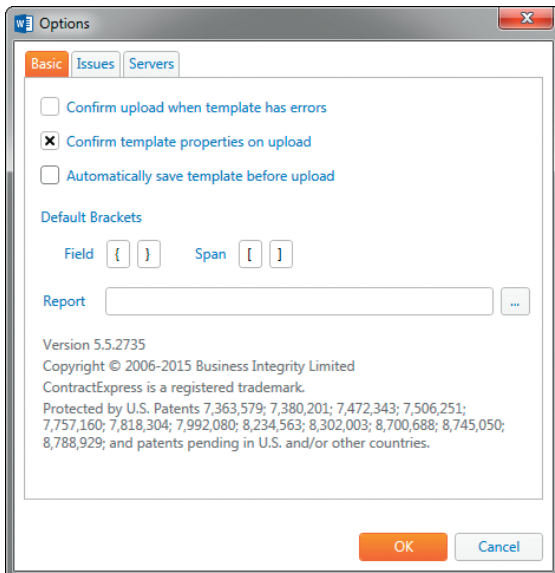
Options

Basic Issues Servers

Confirm upload when template has errors

Confirm template properties on upload

Automatically save template before upload

Default Brackets

Field { } Span [ ]

Report ...

Version 5.5.2735
Copyright © 2006-2015 Business Integrity Limited
ContractExpress is a registered trademark.
Protected by U.S. Patents 7,363,579; 7,380,201; 7,472,343; 7,506,251; 7,757,160; 7,818,304; 7,992,080; 8,234,563; 8,302,003; 8,700,688; 8,745,050; 8,788,929; and patents pending in U.S. and/or other countries.

OK Cancel